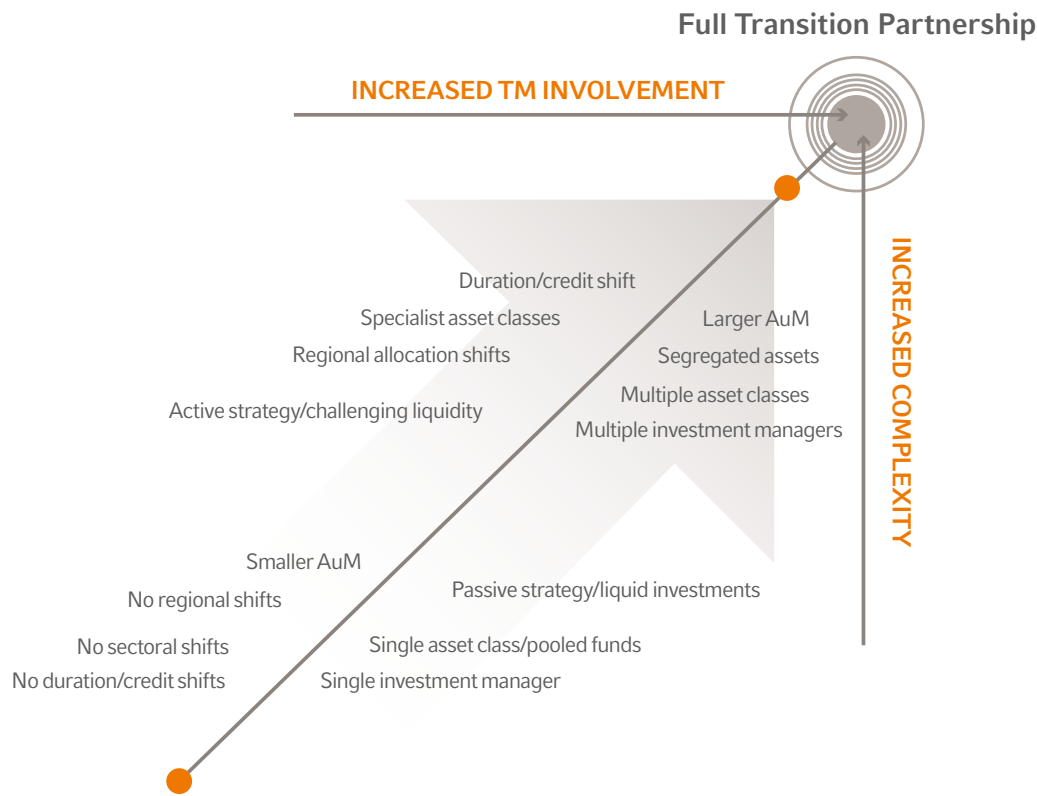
Full Transition Partnership

INCREASED TM INVOLVEMENT

INCREASED COMPLEXITY

Duration/credit shift

Specialist asset classes

Regional allocation shifts

Active strategy/challenging liquidity

Larger AuM

Segregated assets

Multiple asset classes

Multiple investment managers

Smaller AuM

No regional shifts

No sectoral shifts

No duration/credit shifts

Passive strategy/liquid investments

Single asset class/pooled funds

Single investment manager